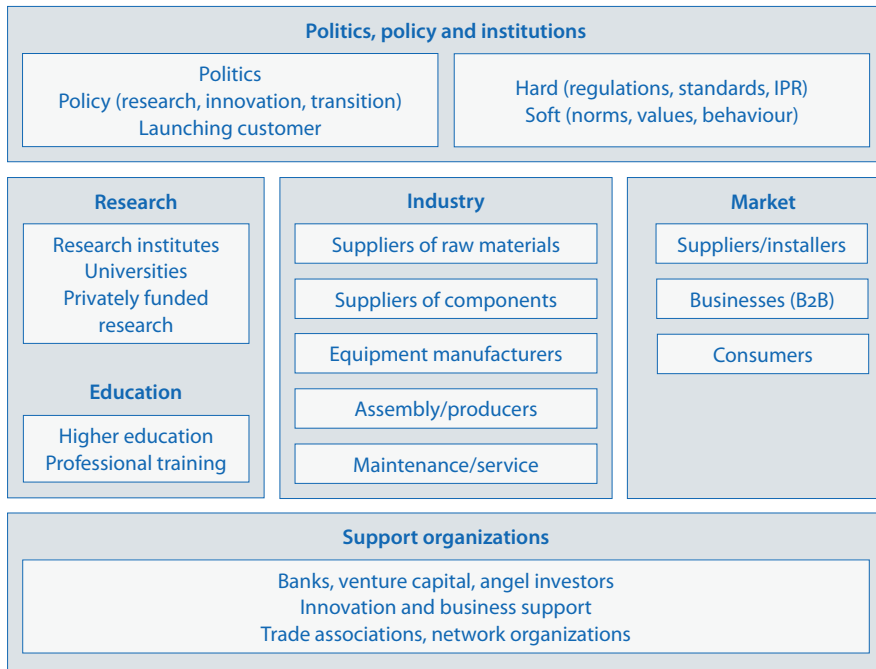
Politics, policy and institutions

Politics
Policy (research, innovation, transition)
Launching customer

Hard (regulations, standards, IPR)
Soft (norms, values, behaviour)

Research

Research institutes
Universities
Privately funded research

Education

Higher education
Professional training

Industry

Suppliers of raw materials

Suppliers of components

Equipment manufacturers

Assembly/producers

Maintenance/service

Market

Suppliers/installers

Businesses (B2B)

Consumers

Support organizations

Banks, venture capital, angel investors
Innovation and business support
Trade associations, network organizations